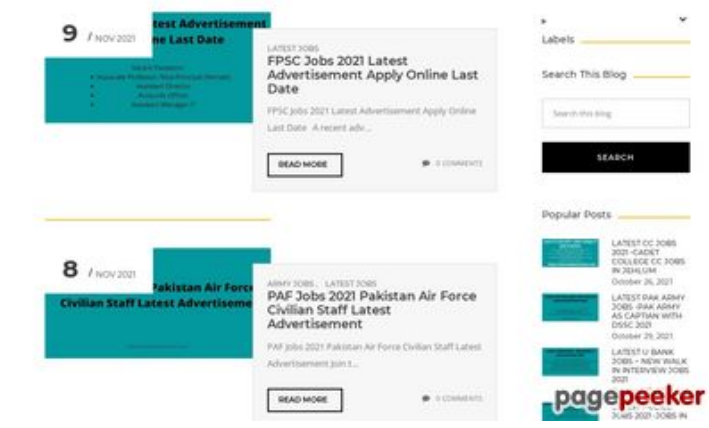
9 / NOV 2021

atest Advertisement
ne Last Date

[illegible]
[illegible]
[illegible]
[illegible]
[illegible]

LATEST JOBS
FPSC Jobs 2021 Latest Advertisement Apply Online Last Date

FPSC Jobs 2021 Latest Advertisement Apply Online Last Date A recent adv...

READ MORE

0 COMMENTS

8 / NOV 2021

Pakistan Air Force
Civilian Staff Latest Advertiseme

ARMY JOBS , LATEST JOBS
PAF Jobs 2021 Pakistan Air Force Civilian Staff Latest Advertisement

PAF Jobs 2021 Pakistan Air Force Civilian Staff Latest Advertisement Join t...

READ MORE

0 COMMENTS

Labels

Search This Blog

Search this blog

SEARCH

Popular Posts

LATEST CC JOBS 2021 -CADET COLLEGE CC JOBS IN JEHLUM
October 26, 2021

LATEST PAK ARMY JOBS -PAK ARMY AS CAPTIAN WITH DSSC 2021
October 29, 2021

LATEST U BANK JOBS - NEW WALK IN INTERVIEW JOBS 2021

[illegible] JOBS 2021 -JOBS IN

pagepeeker